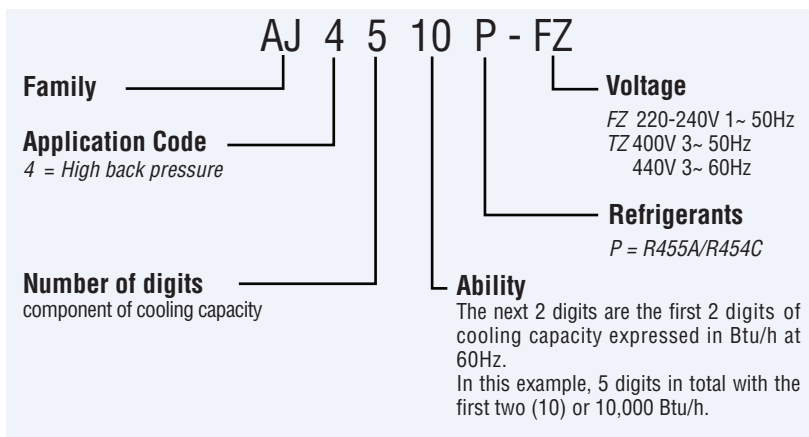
AJ 4 5 10 P - FZ

Family

Application Code
4 = High back pressure

Number of digits
component of cooling capacity

Voltage
FZ 220-240V 1~ 50Hz
TZ 400V 3~ 50Hz
440V 3~ 60Hz

Refrigerants
P = R455A/R454C

Ability
The next 2 digits are the first 2 digits of cooling capacity expressed in Btu/h at 60Hz.
In this example, 5 digits in total with the first two (10) or 10,000 Btu/h.